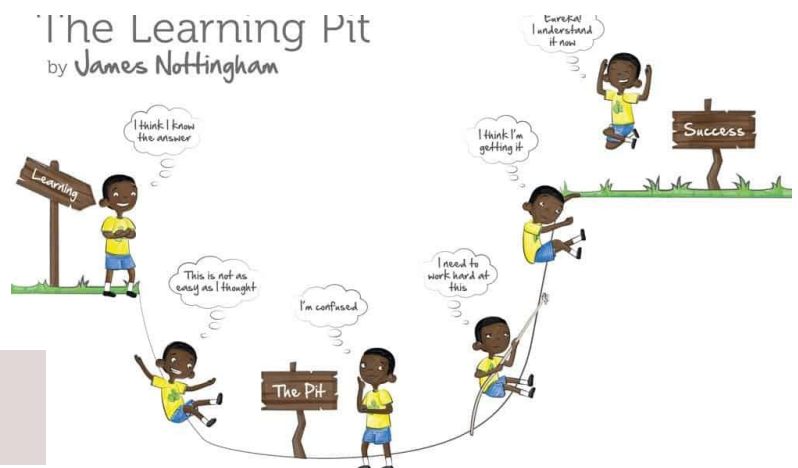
The Learning Pit
by James Nottingham

Eureka! I understand it now

Success

I think I know the answer

Learning

I think I'm getting it

This is not as easy as I thought

I'm confused

I need to work hard at this

The Pit